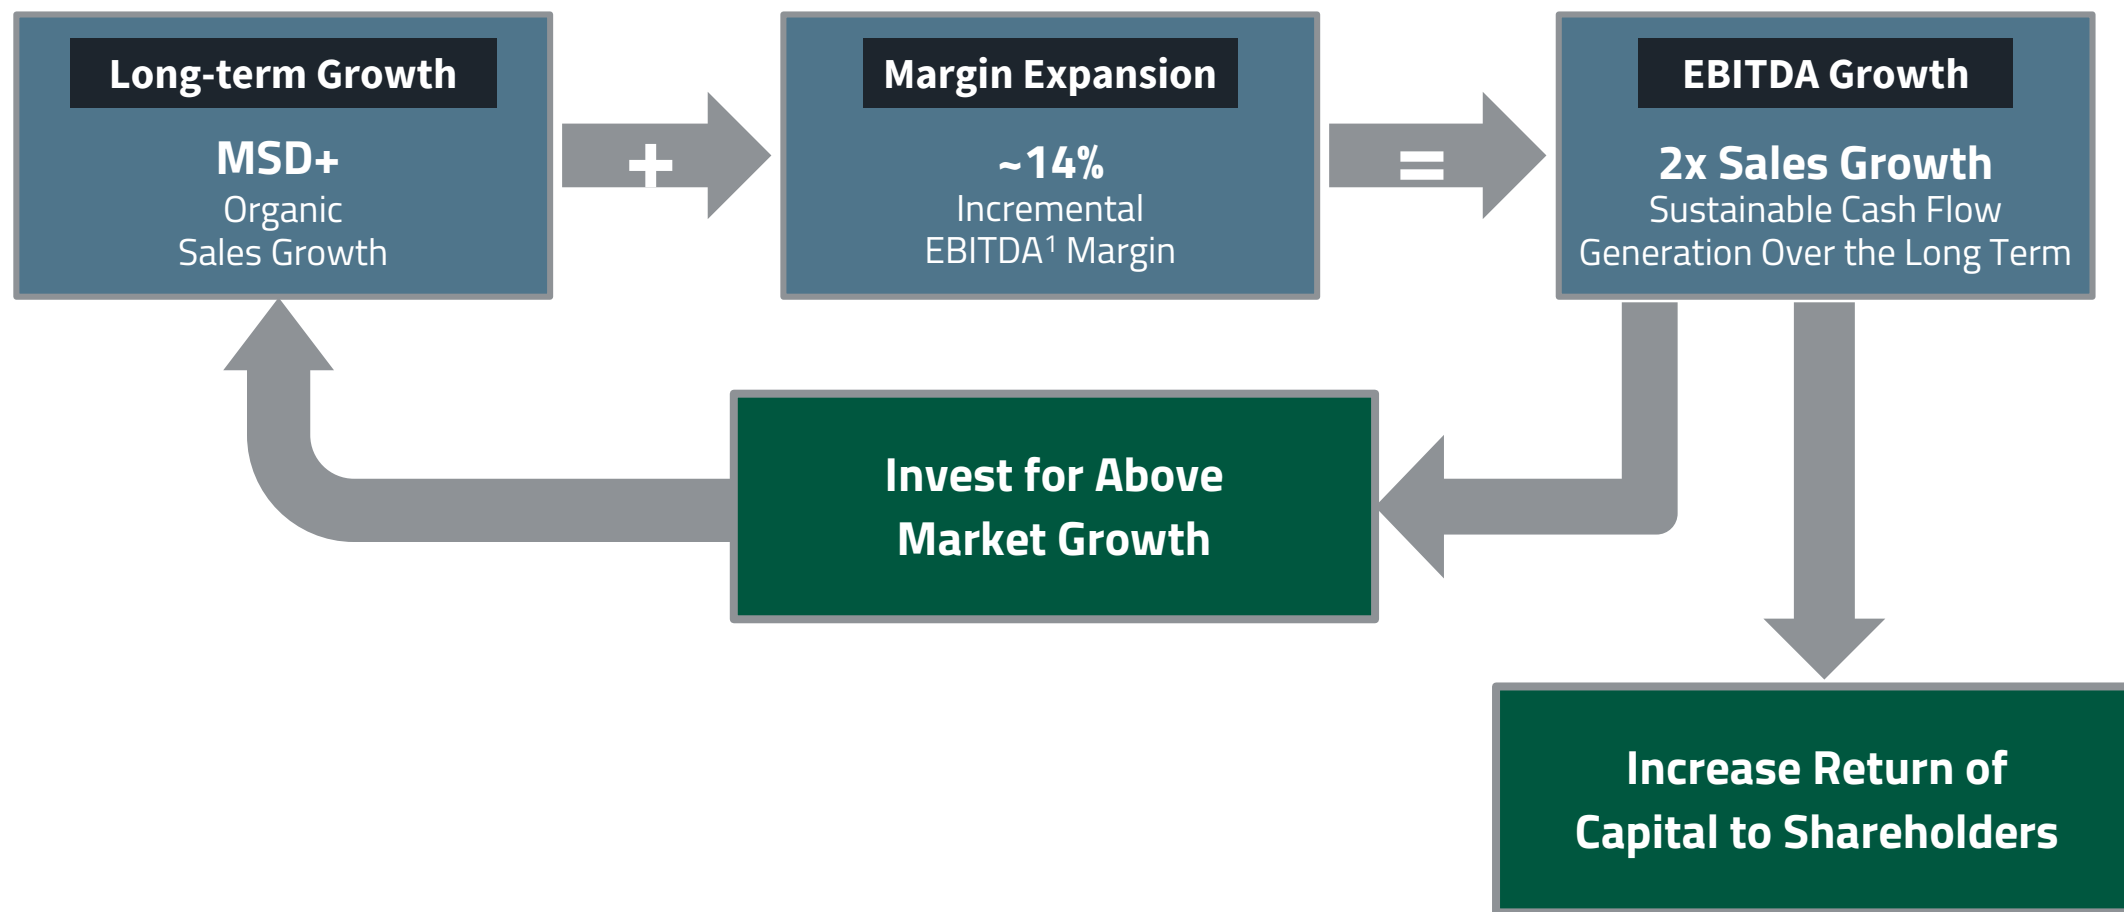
Long-term Growth

MSD+
Organic
Sales Growth

+

Margin Expansion

~14%
Incremental
EBITDA$^1$ Margin

=

EBITDA Growth

2x Sales Growth
Sustainable Cash Flow
Generation Over the Long Term

Invest for Above Market Growth

Increase Return of Capital to Shareholders